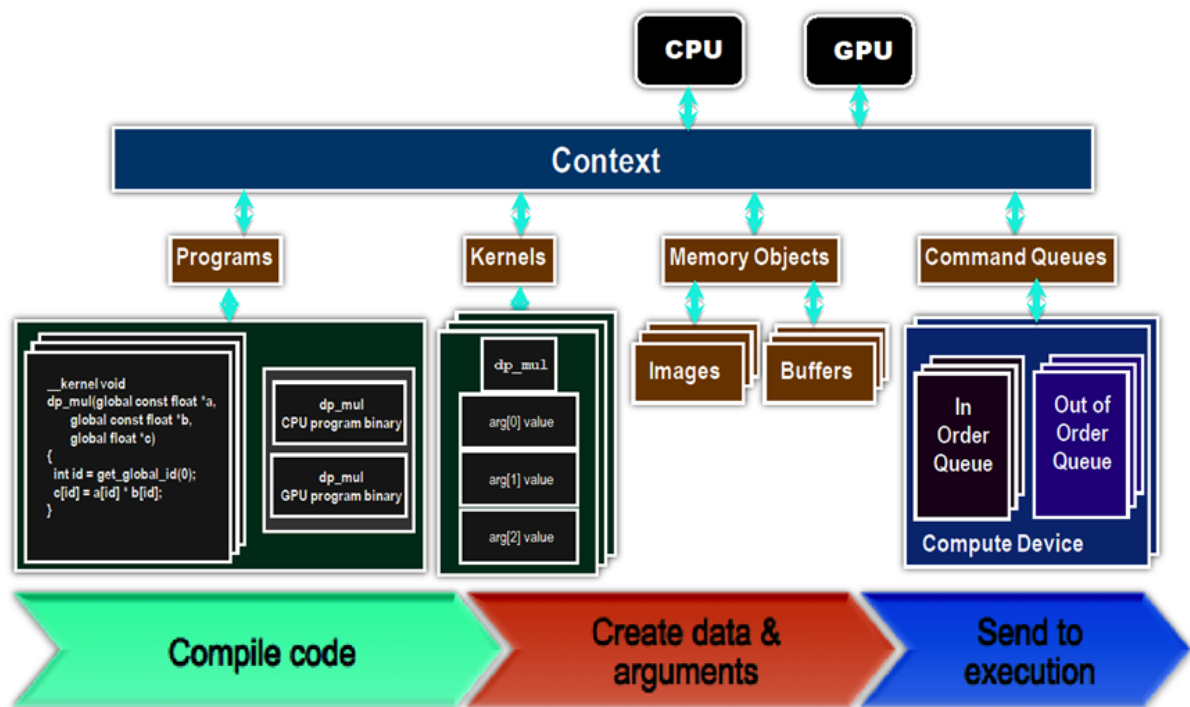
CPU

GPU

Context

Programs

Kernels

Memory Objects

Command Queues

__kernel void
dp_mul(global const float *a,
global const float *b,
global float *c)
{
int id = get_global_id(0);
c[id] = a[id] * b[id];
}

dp_mul
CPU program binary

dp_mul
GPU program binary

dp_mul

arg[0] value

arg[1] value

arg[2] value

Images

Buffers

In Order Queue

Out of Order Queue

Compute Device

Compile code

Create data & arguments

Send to execution